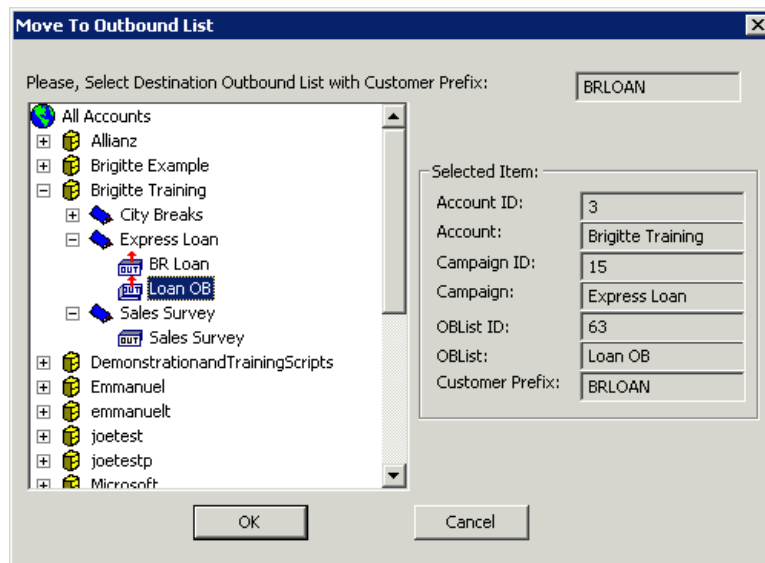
Move To Outbound List

Please, Select Destination Outbound List with Customer Prefix:

BRLOAN

All Accounts
Allianz
Brigitte Example
Brigitte Training
City Breaks
Express Loan
BR Loan
Loan OB
Sales Survey
Sales Survey
DemonstrationandTrainingScripts
Emmanuel
emmanuelt
joetest
joetestp
Microsoft

Selected Item:

| | |
|---|---|
| Account ID: | 3 |
| Account: | Brigitte Training |
| Campaign ID: | 15 |
| Campaign: | Express Loan |
| OBList ID: | 63 |
| OBList: | Loan OB |
| Customer Prefix: | BRLOAN |

OK

Cancel